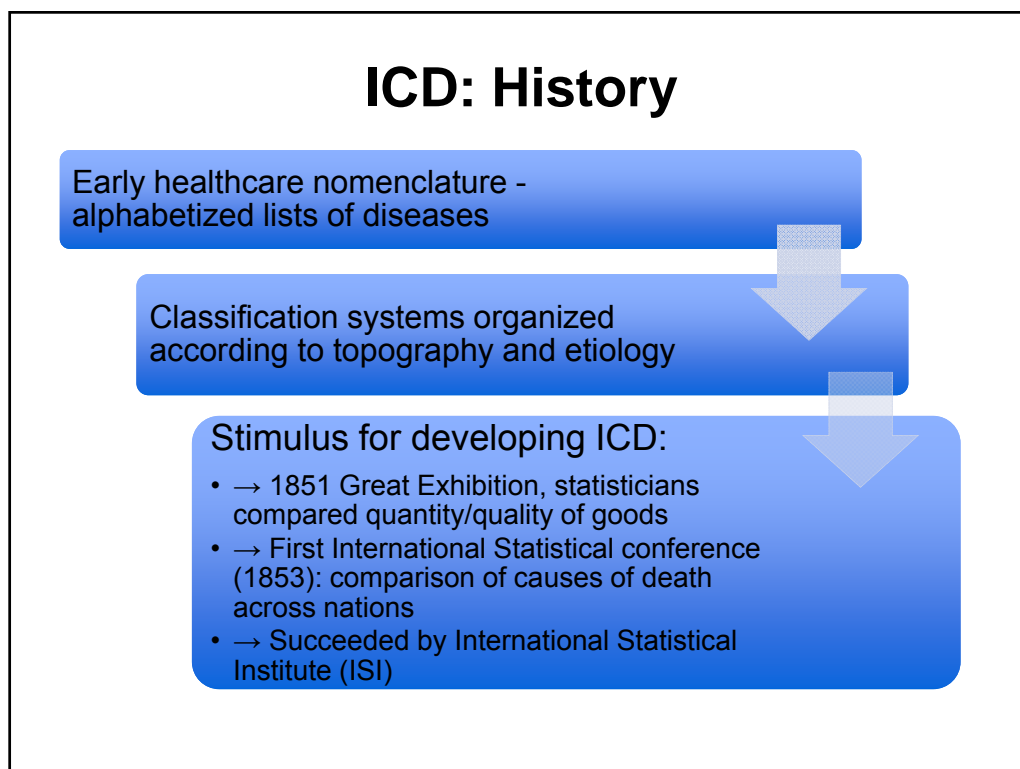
ICD: History

Early healthcare nomenclature - alphabetized lists of diseases

Classification systems organized according to topography and etiology

Stimulus for developing ICD:

- → 1851 Great Exhibition, statisticians compared quantity/quality of goods
- → First International Statistical conference (1853): comparison of causes of death across nations
- → Succeeded by International Statistical Institute (ISI)